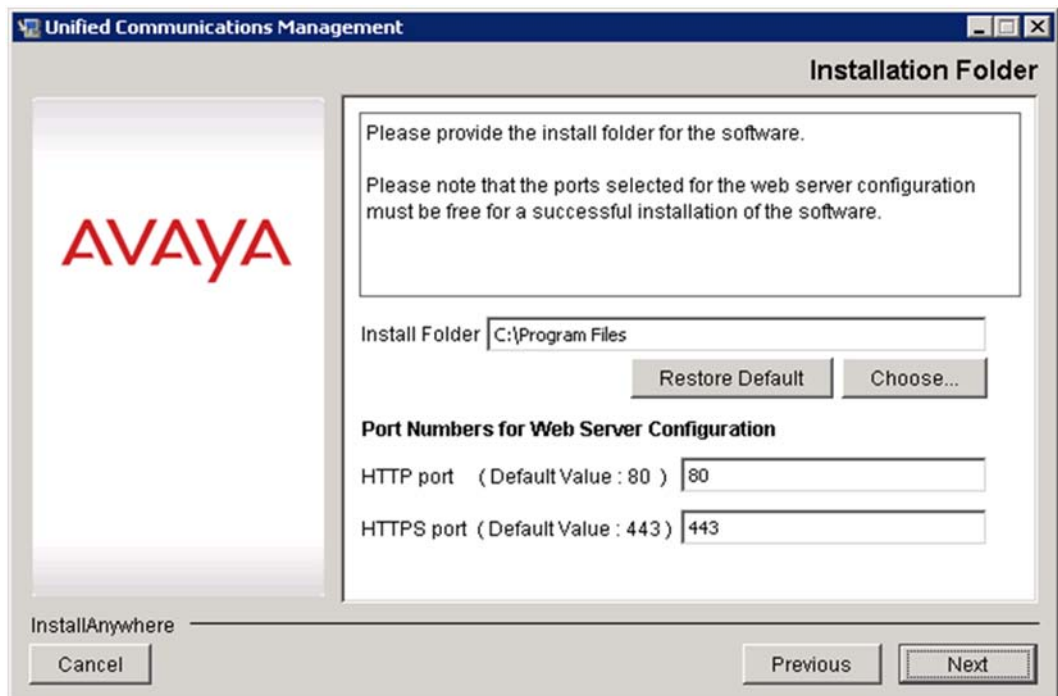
Unified Communications Management

Installation Folder

AVAYA

Please provide the install folder for the software.

Please note that the ports selected for the web server configuration must be free for a successful installation of the software.

Install Folder C:\Program Files

Restore Default

Choose...

Port Numbers for Web Server Configuration

HTTP port (Default Value : 80) 80

HTTPS port (Default Value : 443) 443

InstallAnywhere

Cancel

Previous

Next